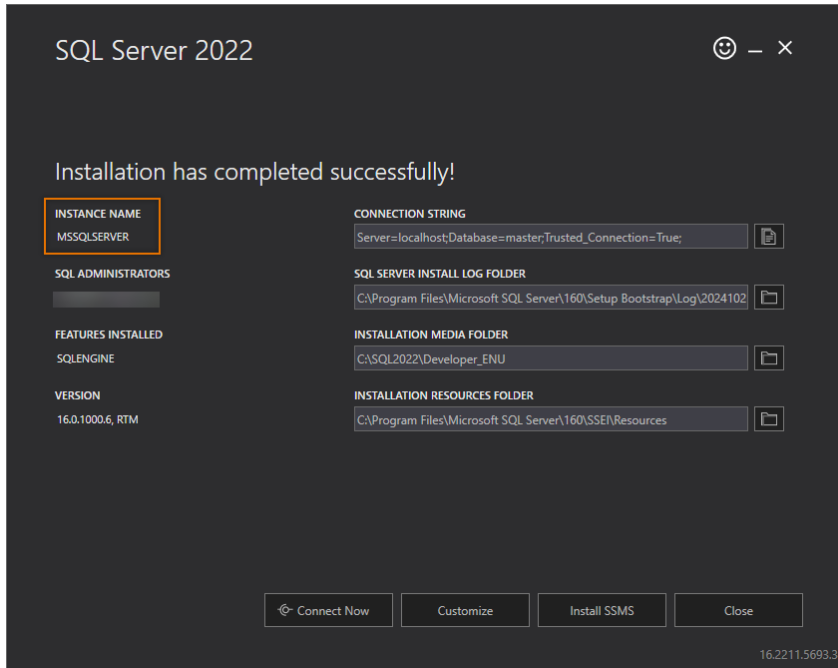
SQL Server 2022

☺ – ×

Installation has completed successfully!

INSTANCE NAME
MSSQLSERVER

SQL ADMINISTRATORS
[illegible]

FEATURES INSTALLED
SQLENGINE

VERSION
16.0.1000.6, RTM

CONNECTION STRING
Server=localhost;Database=master;Trusted_Connection=True;

SQL SERVER INSTALL LOG FOLDER
C:\Program Files\Microsoft SQL Server\160\Setup Bootstrap\Log\2024102

INSTALLATION MEDIA FOLDER
C:\SQL2022\Developer_ENU

INSTALLATION RESOURCES FOLDER
C:\Program Files\Microsoft SQL Server\160\SSEI\Resources

Connect Now
Customize
Install SSMS
Close

16.2211.5693.3